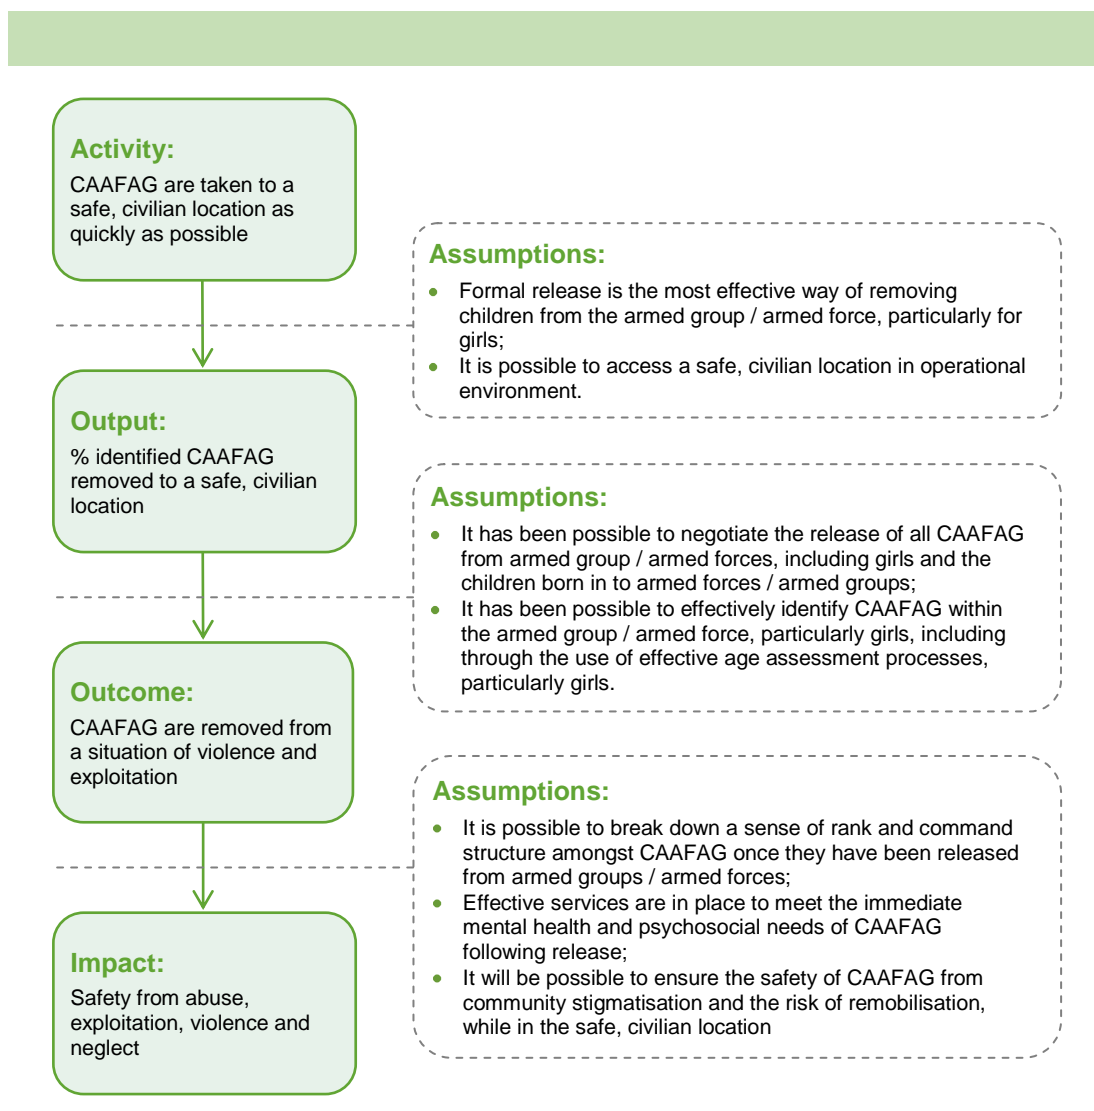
Activity:
CAAFAG are taken to a safe, civilian location as quickly as possible

Assumptions:
- Formal release is the most effective way of removing children from the armed group / armed force, particularly for girls;
- It is possible to access a safe, civilian location in operational environment.

Output:
% identified CAAFAG removed to a safe, civilian location

Assumptions:
- It has been possible to negotiate the release of all CAAFAG from armed group / armed forces, including girls and the children born in to armed forces / armed groups;
- It has been possible to effectively identify CAAFAG within the armed group / armed force, particularly girls, including through the use of effective age assessment processes, particularly girls.

Outcome:
CAAFAG are removed from a situation of violence and exploitation

Assumptions:
- It is possible to break down a sense of rank and command structure amongst CAAFAG once they have been released from armed groups / armed forces;
- Effective services are in place to meet the immediate mental health and psychosocial needs of CAAFAG following release;
- It will be possible to ensure the safety of CAAFAG from community stigmatisation and the risk of remobilisation, while in the safe, civilian location

Impact:
Safety from abuse, exploitation, violence and neglect